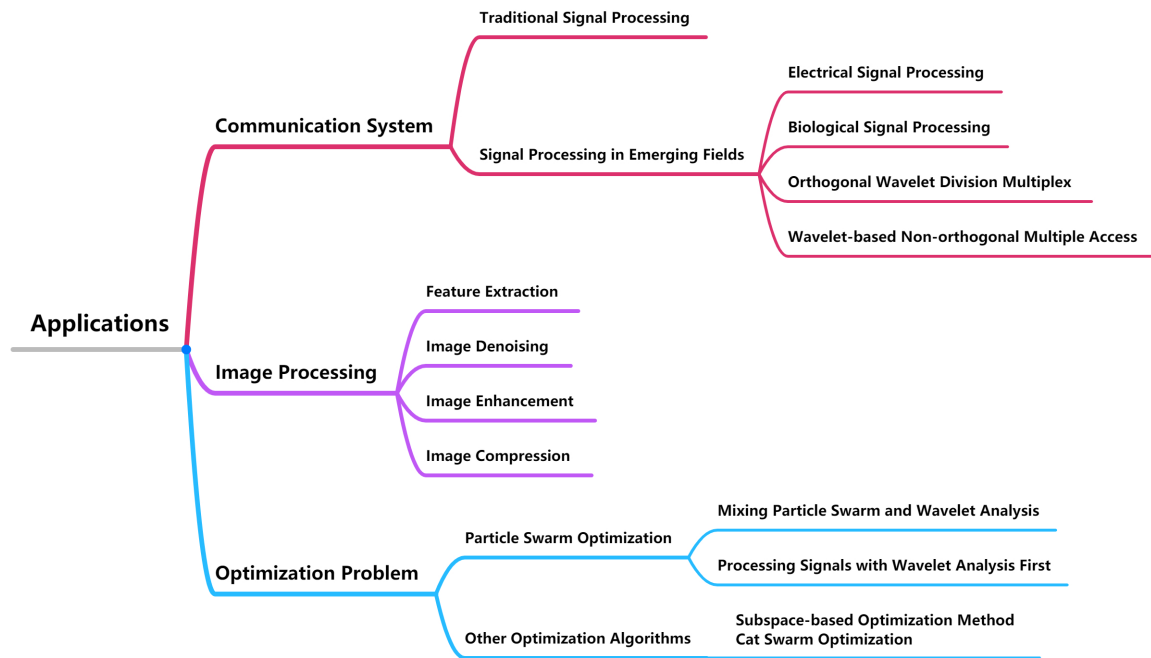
Applications

Communication System

Traditional Signal Processing

Signal Processing in Emerging Fields

Electrical Signal Processing

Biological Signal Processing

Orthogonal Wavelet Division Multiplex

Wavelet-based Non-orthogonal Multiple Access

Image Processing

Feature Extraction

Image Denoising

Image Enhancement

Image Compression

Optimization Problem

Particle Swarm Optimization

Mixing Particle Swarm and Wavelet Analysis

Processing Signals with Wavelet Analysis First

Other Optimization Algorithms

Subspace-based Optimization Method
Cat Swarm Optimization